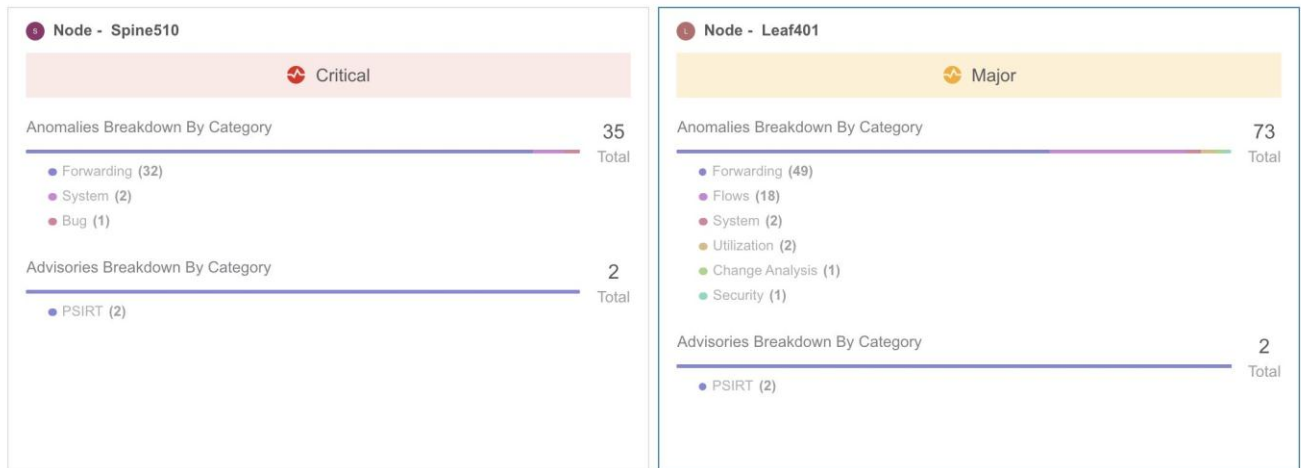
S Node - Spine510

Critical

Anomalies Breakdown By Category

35
Total

Forwarding (32)
System (2)
Bug (1)

Advisories Breakdown By Category

2
Total

PSIRT (2)

L Node - Leaf401

Major

Anomalies Breakdown By Category

73
Total

Forwarding (49)
Flows (18)
System (2)
Utilization (2)
Change Analysis (1)
Security (1)

Advisories Breakdown By Category

2
Total

PSIRT (2)